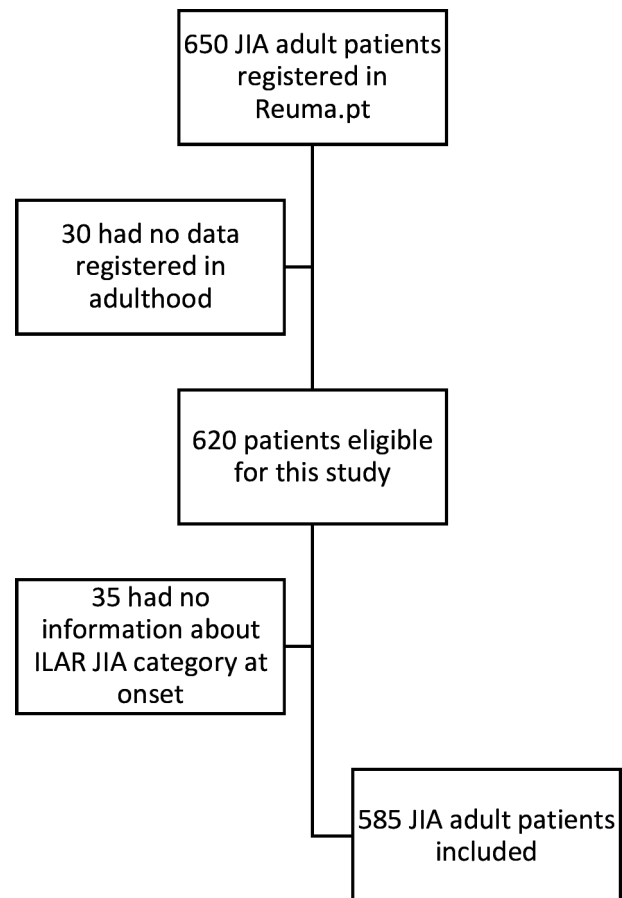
650 JIA adult patients registered in Reuma.pt

30 had no data registered in adulthood

620 patients eligible for this study

35 had no information about ILAR JIA category at onset

585 JIA adult patients included